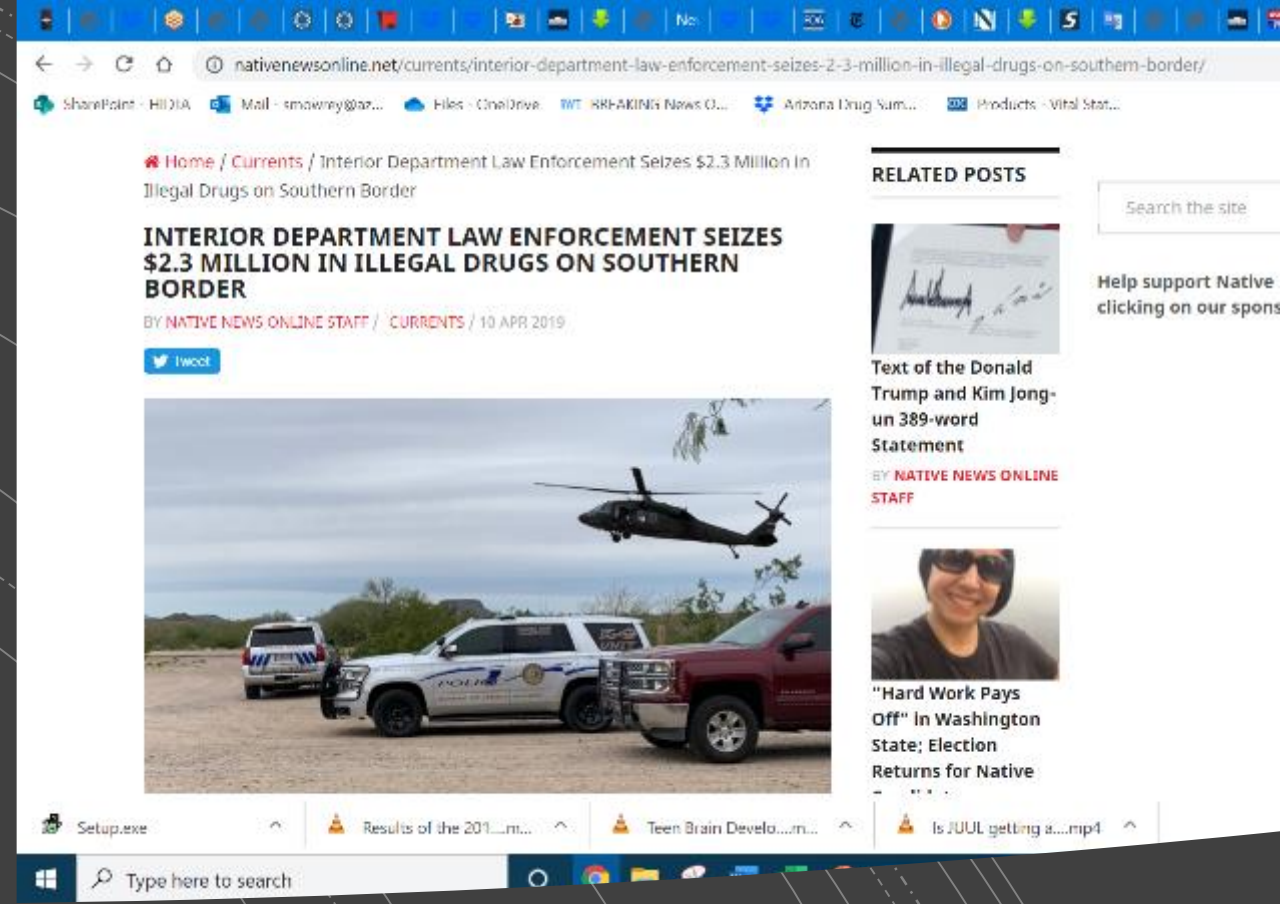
nativenewsonline.net/currents/interior-department-law-enforcement-seizes-2-3-million-in-illegal-drugs-on-southern-border/

SharePoint - HIDTA Mail - smowrey@az... Files - OneDrive BREAKING News O... Arizona Drug Sum... Products - Vital Stat...

Home / Currents / Interior Department Law Enforcement Seizes $2.3 Million in Illegal Drugs on Southern Border

INTERIOR DEPARTMENT LAW ENFORCEMENT SEIZES $2.3 MILLION IN ILLEGAL DRUGS ON SOUTHERN BORDER

BY NATIVE NEWS ONLINE STAFF / CURRENTS / 10 APR 2019

Tweet

POLICE

RELATED POSTS

Text of the Donald Trump and Kim Jong-un 389-word Statement

BY NATIVE NEWS ONLINE STAFF

"Hard Work Pays Off" in Washington State; Election Returns for Native

Search the site

Help support Native clicking on our spons

Setup.exe
Results of the 201....m...
Teen Brain Develo....m...
Is JUUL getting a....mp4

Type here to search